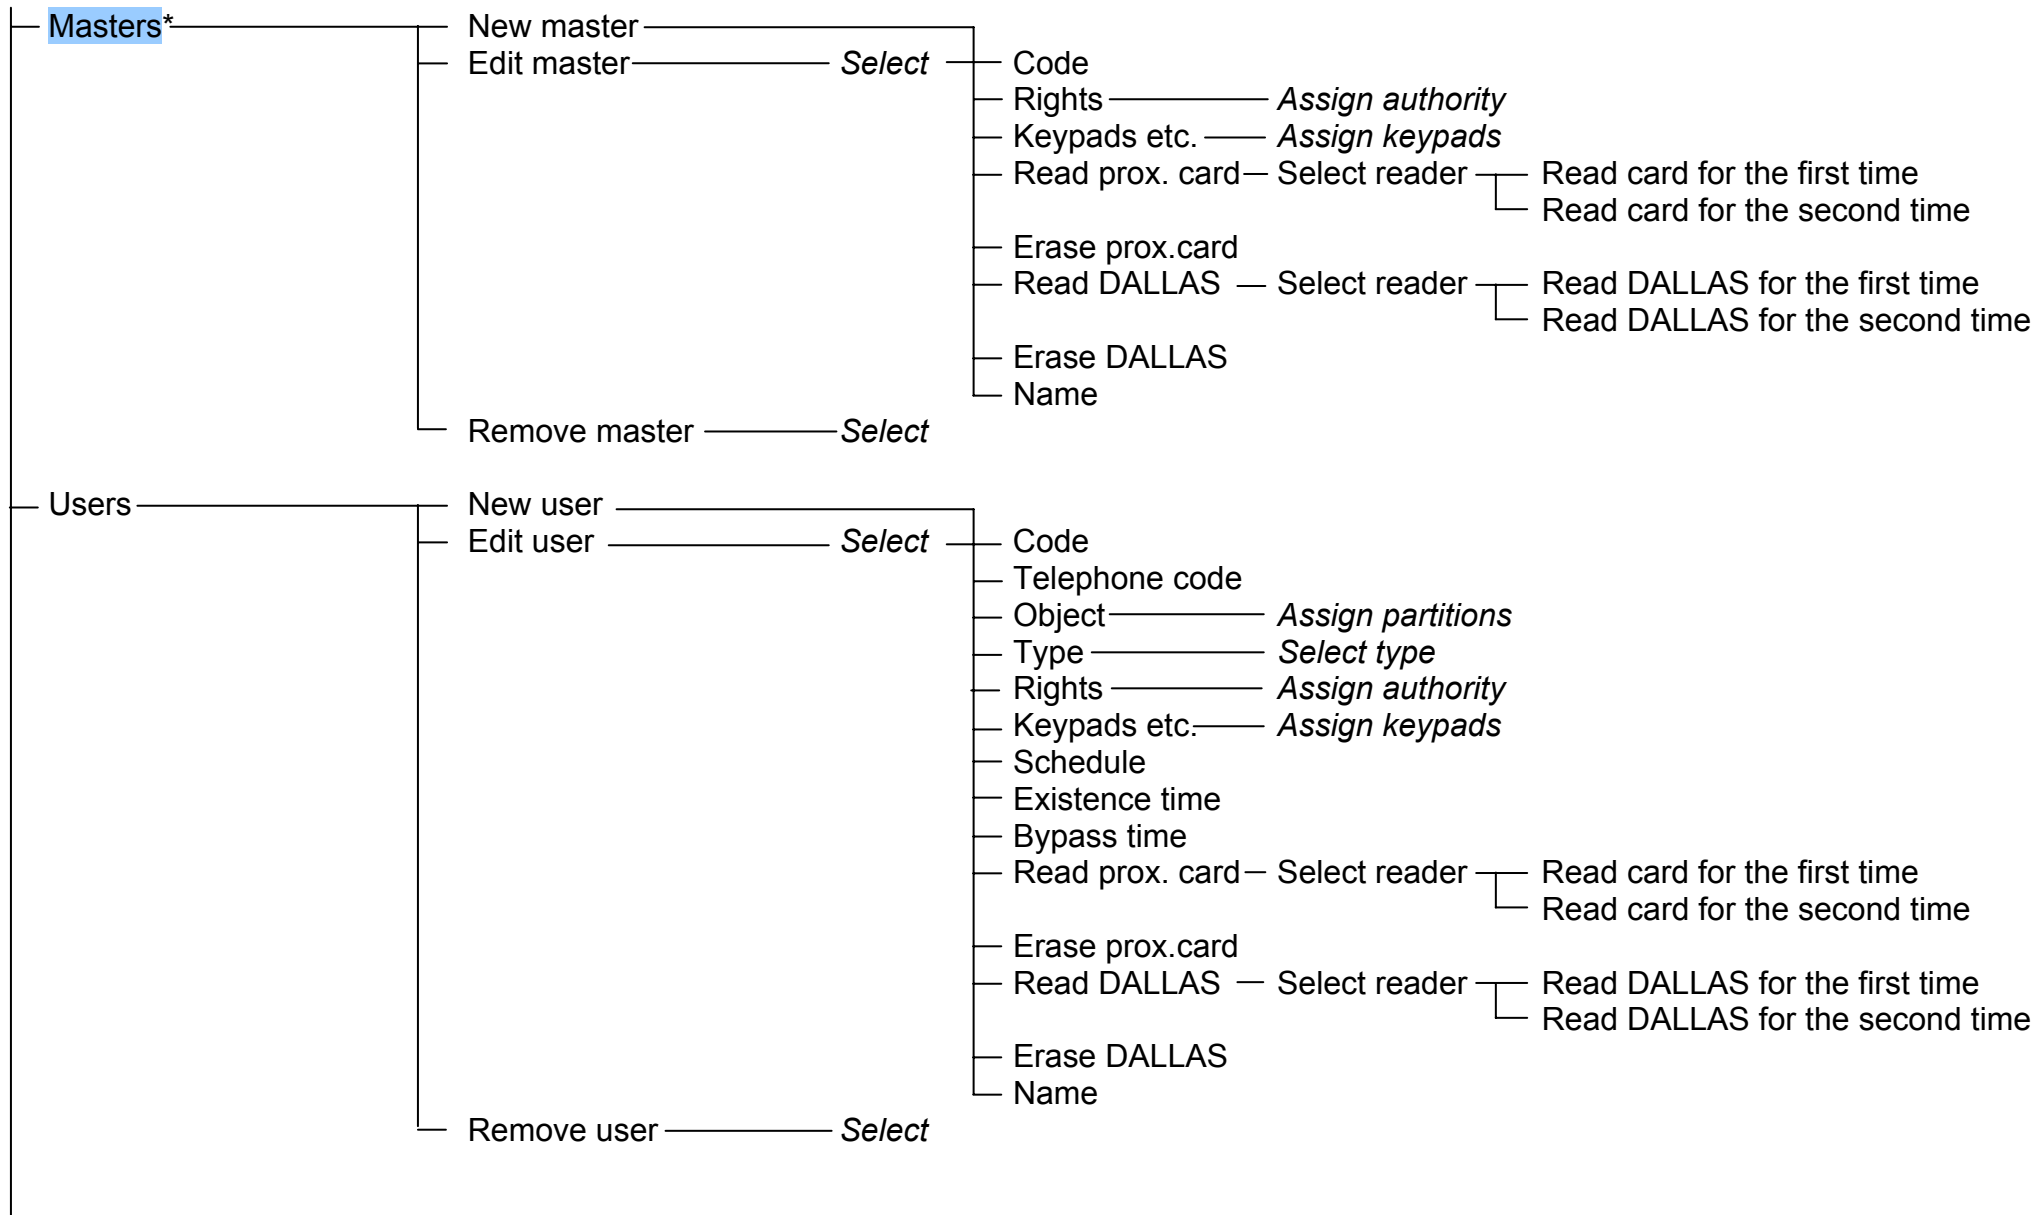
Masters*
New master
Edit master
Select
Code
Rights
Assign authority
Keypads etc.
Assign keypads
Read prox. card
Select reader
Read card for the first time
Read card for the second time
Erase prox.card
Read DALLAS
Select reader
Read DALLAS for the first time
Read DALLAS for the second time
Erase DALLAS
Name
Remove master
Select

Users
New user
Edit user
Select
Code
Telephone code
Object
Assign partitions
Type
Select type
Rights
Assign authority
Keypads etc.
Assign keypads
Schedule
Existence time
Bypass time
Read prox. card
Select reader
Read card for the first time
Read card for the second time
Erase prox.card
Read DALLAS
Select reader
Read DALLAS for the first time
Read DALLAS for the second time
Erase DALLAS
Name
Remove user
Select